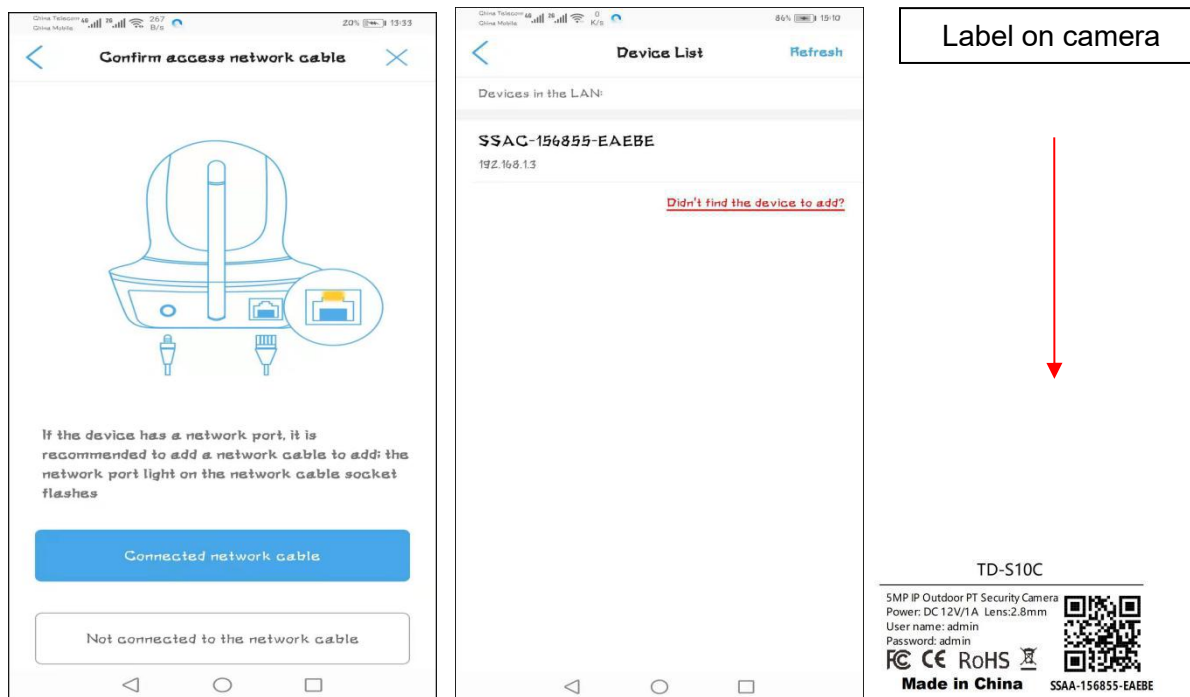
China Telecom 4G China Mobile 2G 267 B/s 20% 13:53

Confirm access network cable

If the device has a network port, it is recommended to add a network cable to add; the network port light on the network cable socket flashes

Connected network cable

Not connected to the network cable

China Telecom 4G China Mobile 2G 0 K/s 86% 15:10

Device List

Refresh

Devices in the LAN:

SSAC-156855-EAEBE
192.168.1.3

Didn't find the device to add?

Label on camera

TD-S10C

5MP IP Outdoor PT Security Camera
Power: DC 12V/1A Lens:2.8mm
User name: admin
Password: admin
FC CE RoHS
Made in China
SSAA-156855-EAEBE